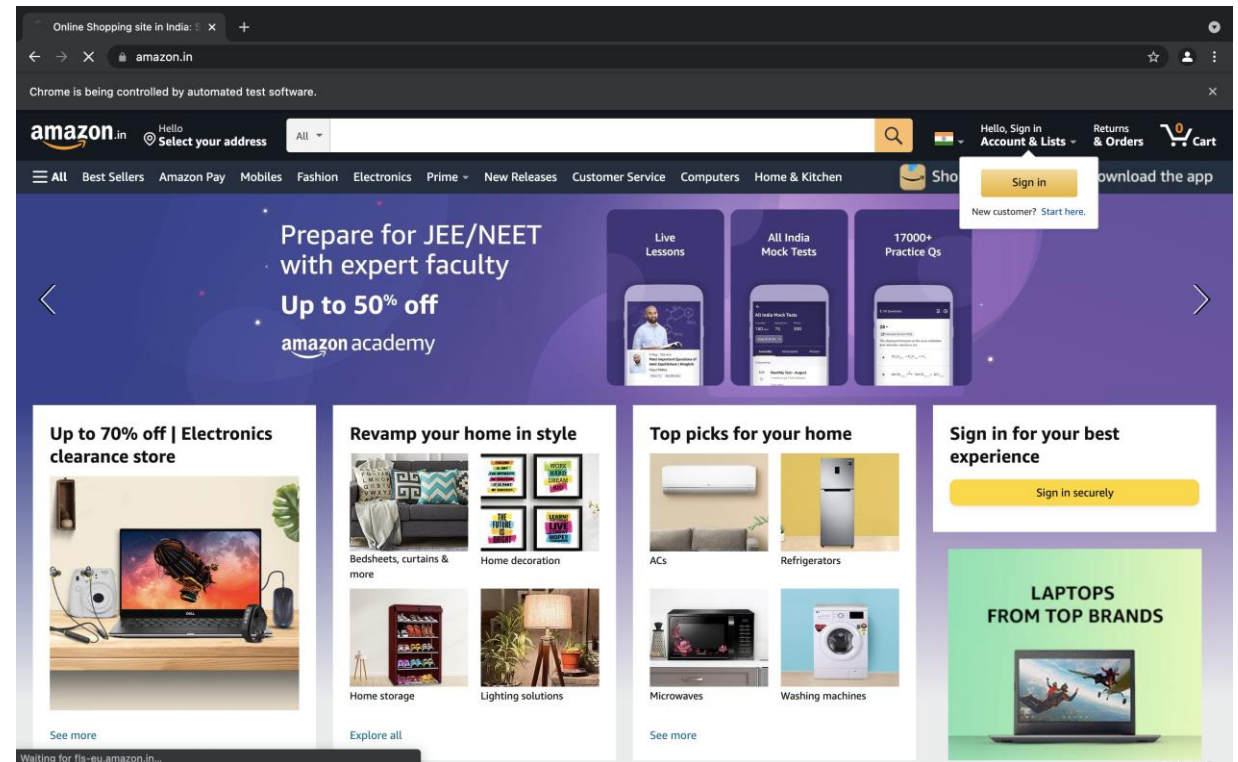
Online Shopping site in India: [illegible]

amazon.in

Chrome is being controlled by automated test software.

amazon.in Hello Select your address All

Hello, Sign in Account & Lists Returns & Orders 0 Cart

All Best Sellers Amazon Pay Mobiles Fashion Electronics Prime New Releases Customer Service Computers Home & Kitchen Sho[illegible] ownload the app

Sign in

New customer? Start here.

Prepare for JEE/NEET with expert faculty

Up to 50% off

amazon academy

Live Lessons

All India Mock Tests

17000+ Practice Qs

Up to 70% off | Electronics clearance store

See more

Revamp your home in style

Bedsheets, curtains & more

Home decoration

Home storage

Lighting solutions

Explore all

Top picks for your home

ACs

Refrigerators

Microwaves

Washing machines

See more

Sign in for your best experience

Sign in securely

LAPTOPS FROM TOP BRANDS

Waiting for fls-eu.amazon.in...